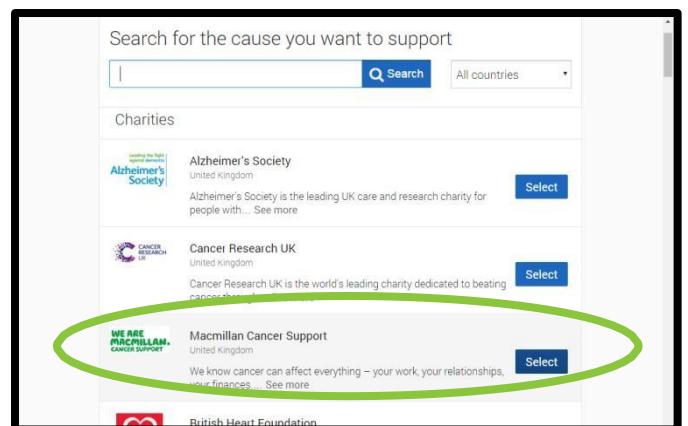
Search for the cause you want to support

Search

All countries

Charities

Leading the fight against dementia Alzheimer's Society

Alzheimer's Society
United Kingdom
Alzheimer's Society is the leading UK care and research charity for people with... See more

Select

CANCER RESEARCH UK

Cancer Research UK
United Kingdom
Cancer Research UK is the world's leading charity dedicated to beating cancer thr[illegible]

Select

WE ARE MACMILLAN. CANCER SUPPORT

Macmillan Cancer Support
United Kingdom
We know cancer can affect everything – your work, your relationships, your finances... See more

Select

British Heart Foundation